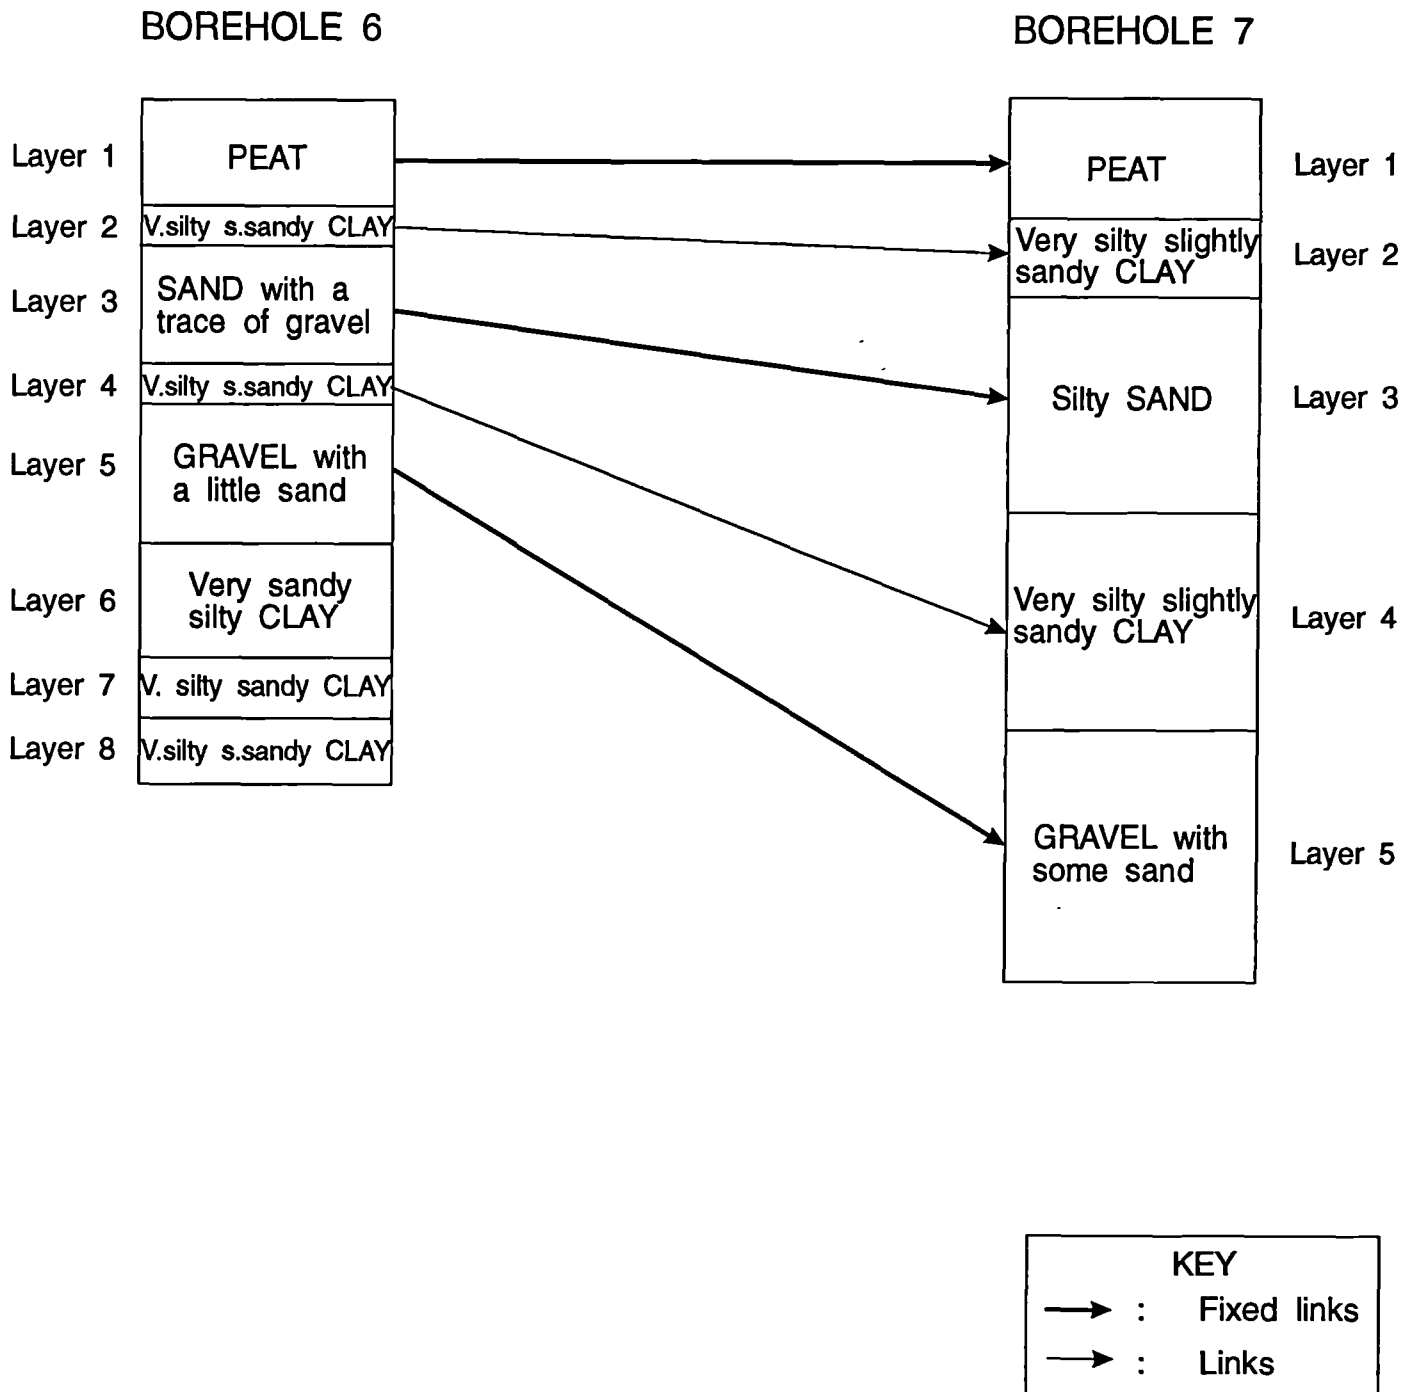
BOREHOLE 6

BOREHOLE 7

Layer 1
PEAT
Layer 2
V.silty s.sandy CLAY
Layer 3
SAND with a trace of gravel
Layer 4
V.silty s.sandy CLAY
Layer 5
GRAVEL with a little sand
Layer 6
Very sandy silty CLAY
Layer 7
V. silty sandy CLAY
Layer 8
V.silty s.sandy CLAY

PEAT
Layer 1
Very silty slightly sandy CLAY
Layer 2
Silty SAND
Layer 3
Very silty slightly sandy CLAY
Layer 4
GRAVEL with some sand
Layer 5

KEY
: Fixed links
: Links